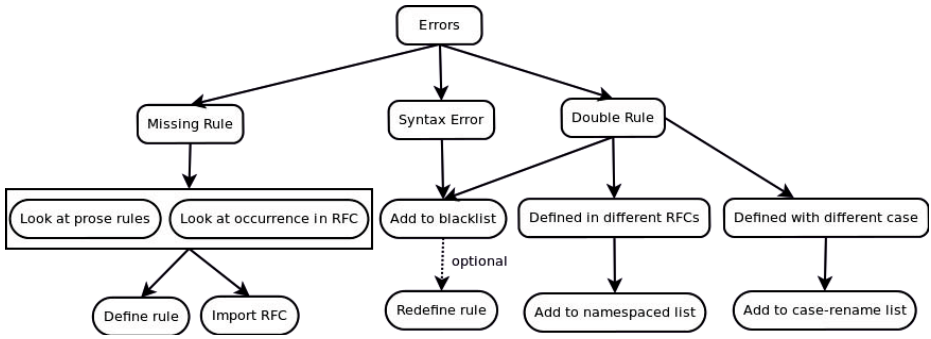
Errors

Missing Rule

Syntax Error

Double Rule

Look at prose rules

Look at occurrence in RFC

Add to blacklist

Defined in different RFCs

Defined with different case

optional

Define rule

Import RFC

Redefine rule

Add to namespaced list

Add to case-rename list